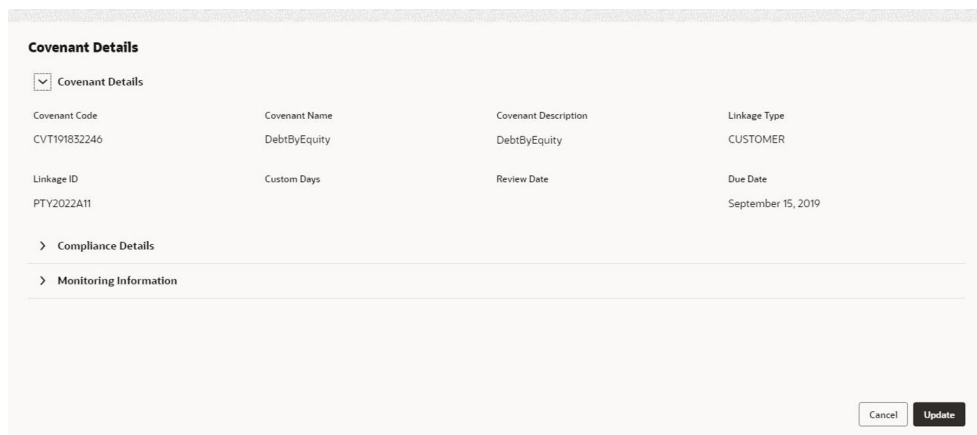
Covenant Details

Covenant Details

| Covenant Code | Covenant Name | Covenant Description | Linkage Type |
|---|---|---|---|
| CVT191832246 | DebtByEquity | DebtByEquity | CUSTOMER |
| Linkage ID | Custom Days | Review Date | Due Date |
| PTY2022A11 | | | September 15, 2019 |

Compliance Details

Monitoring Information

Cancel
Update